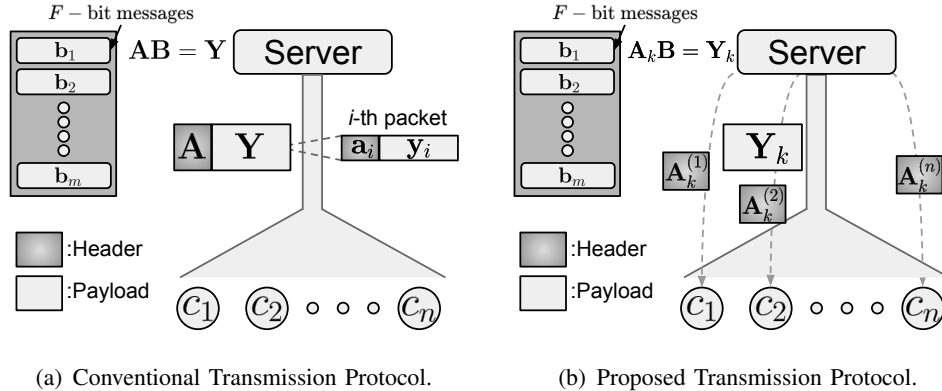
$F$ – bit messages

$\mathbf{b}_1$

$\mathbf{b}_2$

$\mathbf{b}_m$

$\mathbf{AB} = \mathbf{Y}$

Server

$\mathbf{A}$ $\mathbf{Y}$

*i*-th packet

$\mathbf{a}_i$ $\mathbf{y}_i$

:Header

:Payload

$\mathcal{C}_1$ $\mathcal{C}_2$ $\mathcal{C}_n$

(a) Conventional Transmission Protocol.

$F$ – bit messages

$\mathbf{b}_1$

$\mathbf{b}_2$

$\mathbf{b}_m$

$\mathbf{A}_k\mathbf{B} = \mathbf{Y}_k$

Server

$\mathbf{Y}_k$

$\mathbf{A}_k^{(1)}$

$\mathbf{A}_k^{(2)}$

$\mathbf{A}_k^{(n)}$

:Header

:Payload

$\mathcal{C}_1$ $\mathcal{C}_2$ $\mathcal{C}_n$

(b) Proposed Transmission Protocol.